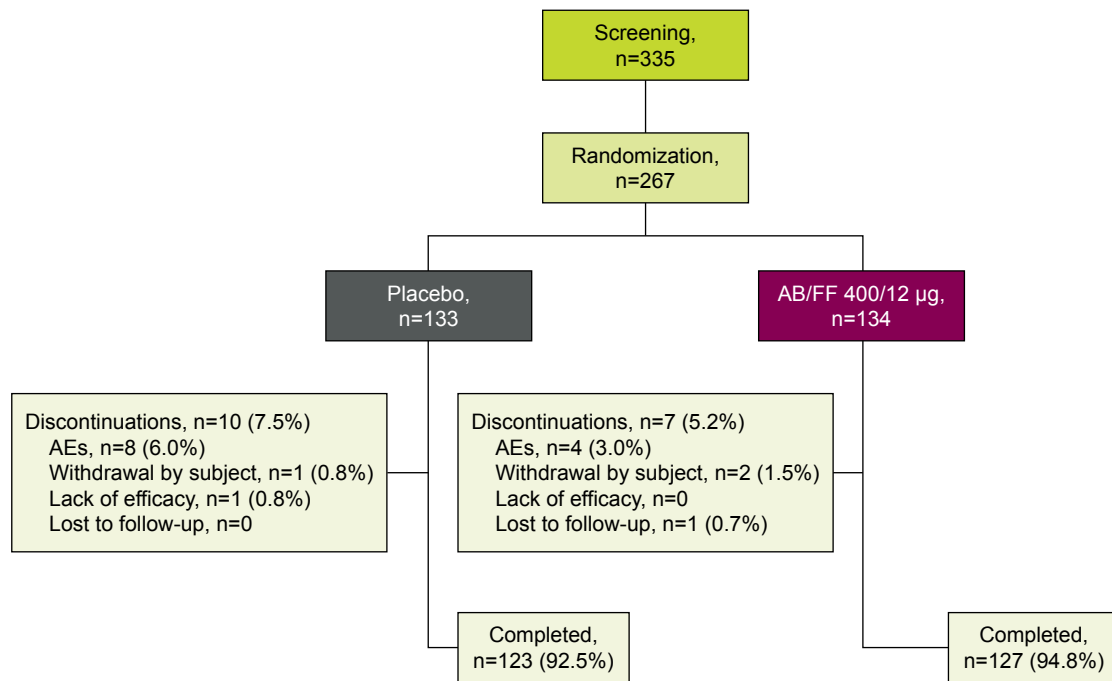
Screening, n=335

Randomization, n=267

Placebo, n=133

AB/FF 400/12 μg, n=134

Discontinuations, n=10 (7.5%)
AEs, n=8 (6.0%)
Withdrawal by subject, n=1 (0.8%)
Lack of efficacy, n=1 (0.8%)
Lost to follow-up, n=0

Discontinuations, n=7 (5.2%)
AEs, n=4 (3.0%)
Withdrawal by subject, n=2 (1.5%)
Lack of efficacy, n=0
Lost to follow-up, n=1 (0.7%)

Completed, n=123 (92.5%)

Completed, n=127 (94.8%)